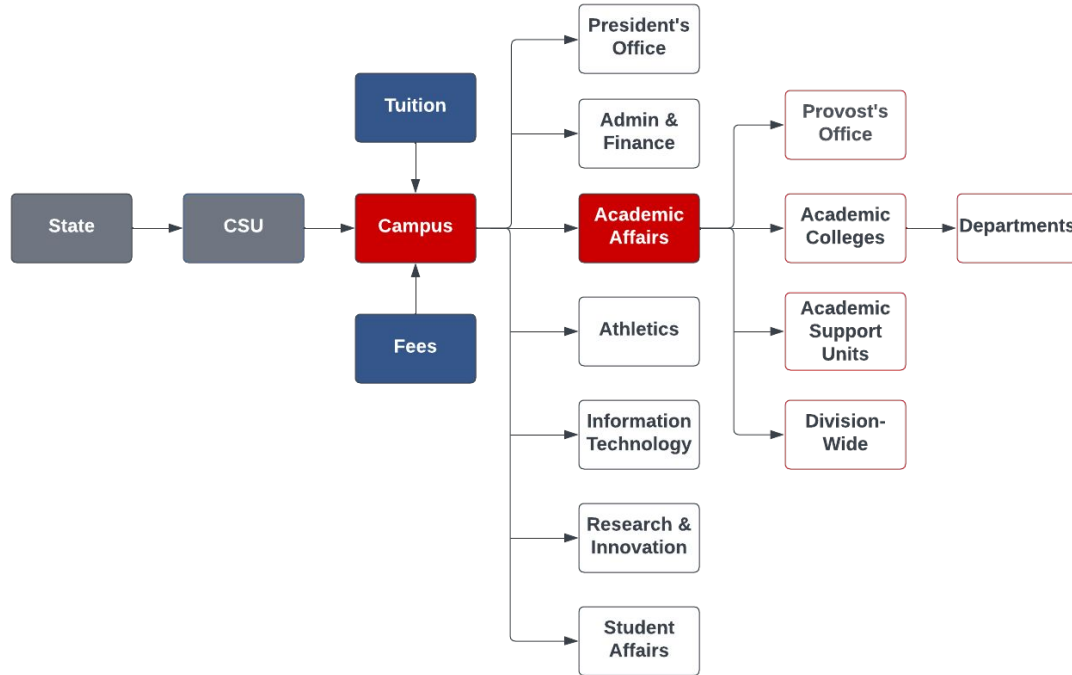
Tuition

State

CSU

Campus

Fees

President's Office

Admin & Finance

Academic Affairs

Athletics

Information Technology

Research & Innovation

Student Affairs

Provost's Office

Academic Colleges

Academic Support Units

Division-Wide

Departments